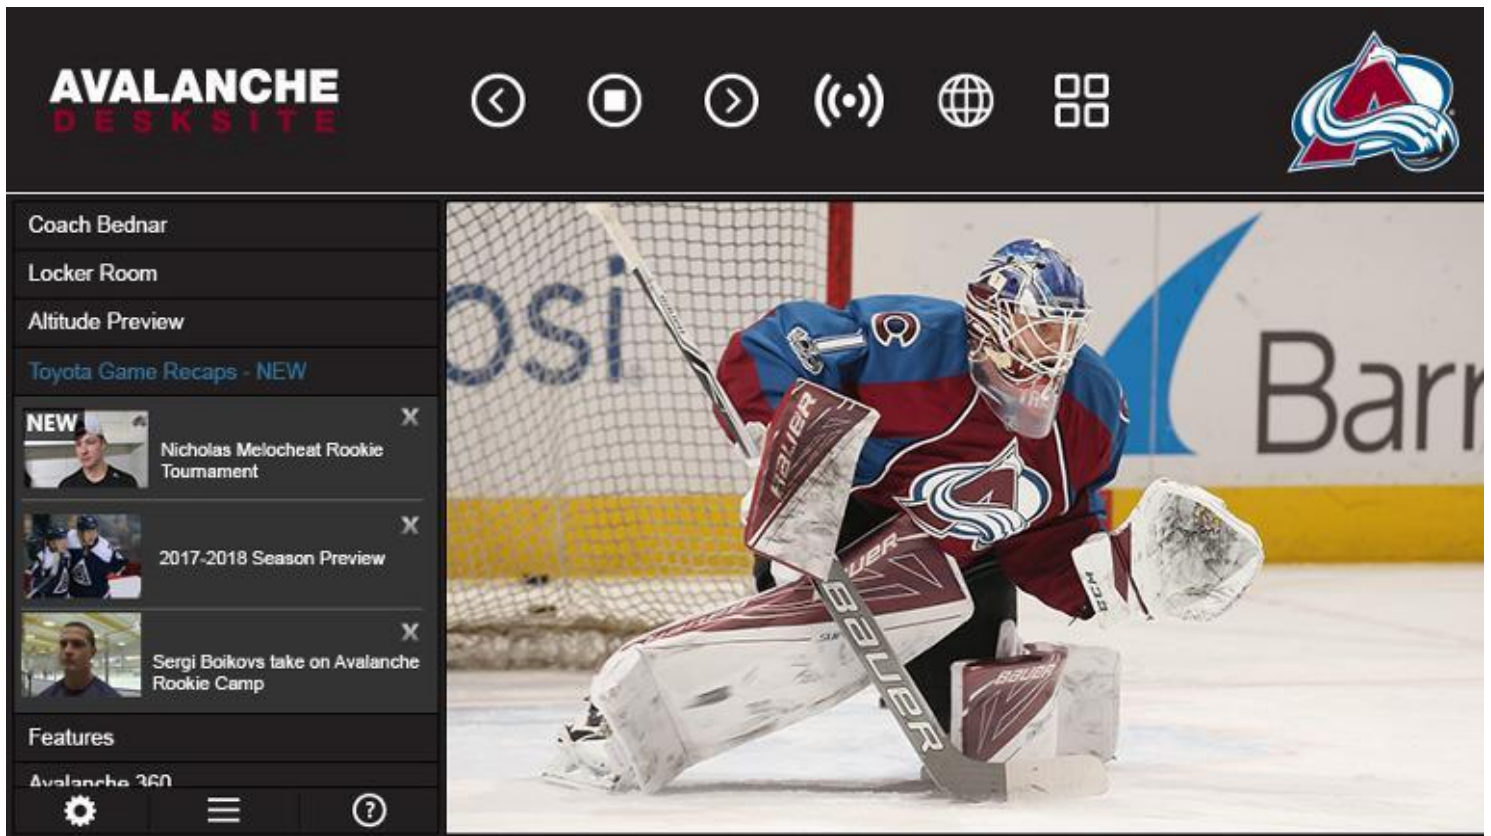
AVALANCHE
DESKSITE

Coach Bednar
Locker Room
Altitude Preview
Toyota Game Recaps - NEW

NEW
Nicholas Melocheat Rookie Tournament
X

2017-2018 Season Preview
X

Sergi Boikovs take on Avalanche Rookie Camp
X

Features
Avalanche 360

osi
Barr
BAUER
BAUER
BAUER
CCM